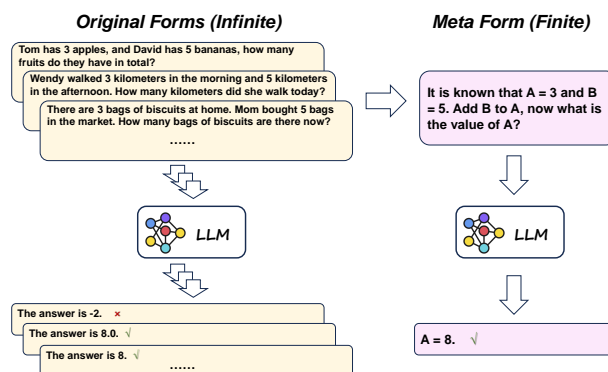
Original Forms (Infinite)

Tom has 3 apples, and David has 5 bananas, how many fruits do they have in total?

Wendy walked 3 kilometers in the morning and 5 kilometers in the afternoon. How many kilometers did she walk today?

There are 3 bags of biscuits at home. Mom bought 5 bags in the market. How many bags of biscuits are there now?

......

LLM

The answer is -2. ×

The answer is 8.0. √

The answer is 8. √

......

Meta Form (Finite)

It is known that A = 3 and B = 5. Add B to A, now what is the value of A?

LLM

A = 8. √